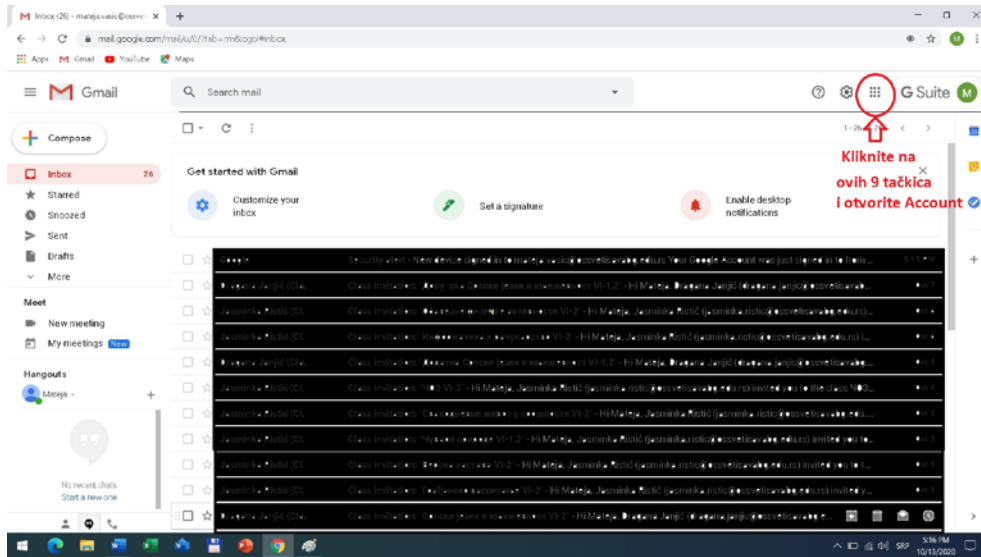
Inbox (26) - mateja.vasic@ssvet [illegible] ×

mail.google.com/mail/u/0/?tab=rm&ogbl#inbox

Apps Gmail YouTube Maps

Gmail

Search mail

G Suite M

Compose

Inbox 26
Starred
Snoozed
Sent
Drafts
More

Meet
New meeting
My meetings New

Hangouts
Mateja

No recent chats
Start a new one

1–26 of 26

Get started with Gmail

Customize your inbox

Set a signature

Enable desktop notifications

Kliknite na ovih 9 tačkica i otvorite Account

Google — Security alert - New device signed in to mateja.vasic@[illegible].edu.rs Your Google Account was just signed in to from...
Dragana Janjić (Cl. — Class invitation: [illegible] VI-1,2' - Hi Mateja, Dragana Janjić ([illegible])...
Jasminka Ristić (Cl. — Class invitation: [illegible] VI-2' - Hi Mateja, Jasminka Ristić (jasminka.ristic@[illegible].edu.rs)...
Jasminka Ristić (Cl. — Class invitation: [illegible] VI-2' - Hi Mateja, Jasminka Ristić (jasminka.ristic@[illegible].edu.rs) i...
Dragana Janjić (Cl. — Class invitation: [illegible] VI-1,2' - Hi Mateja, Dragana Janjić ([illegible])...
Jasminka Ristić (Cl. — Class invitation: '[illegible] VI-2' - Hi Mateja, Jasminka Ristić (jasminka.ristic@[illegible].edu.rs) invited you to the class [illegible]...
Jasminka Ristić (Cl. — Class invitation: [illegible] VI-2' - Hi Mateja, Jasminka Ristić (jasminka.ristic@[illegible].edu.rs)...
Jasminka Ristić (Cl. — Class invitation: '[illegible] VI-1,2' - Hi Mateja, Jasminka Ristić (jasminka.ristic@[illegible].edu.rs) invited you t...
Jasminka Ristić (Cl. — Class invitation: '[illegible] VI-2' - Hi Mateja, Jasminka Ristić (jasminka.ristic@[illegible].edu.rs) invited you to t...
Jasminka Ristić (Cl. — Class invitation: '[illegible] VI-2' - Hi Mateja, Jasminka Ristić (jasminka.ristic@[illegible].edu.rs) invited y...
Dragana Janjić (Cl. — Class invitation: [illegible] VI-2' - Hi Mateja, Dragana Janjić ([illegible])...

SRP 5:16 PM 10/13/2020